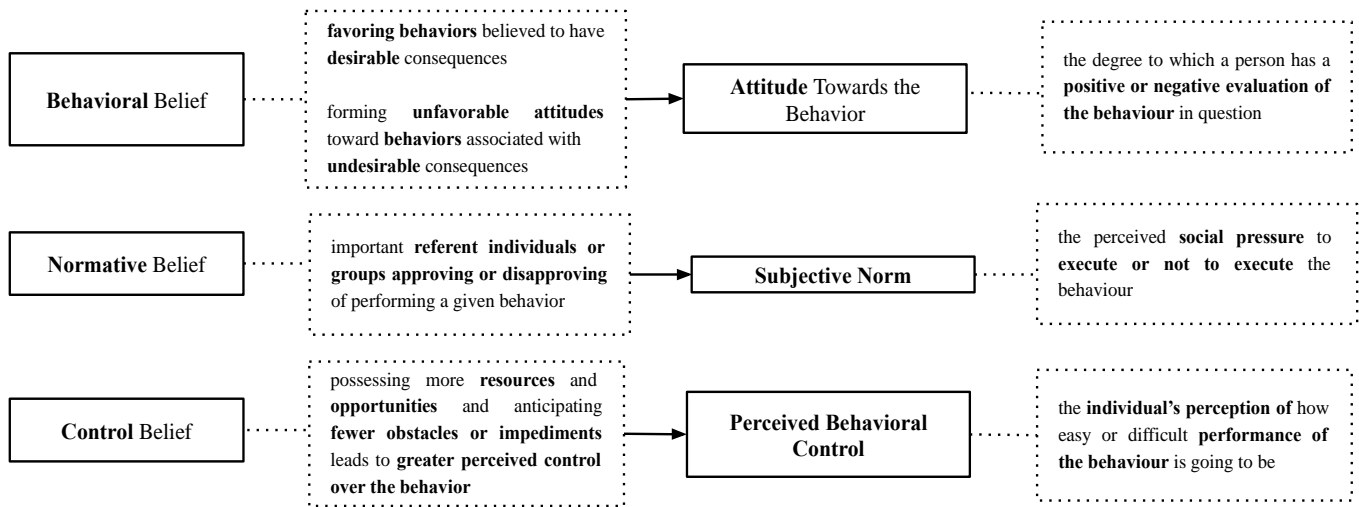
Behavioral Belief

favoring behaviors believed to have desirable consequences

forming unfavorable attitudes toward behaviors associated with undesirable consequences

Attitude Towards the Behavior

the degree to which a person has a positive or negative evaluation of the behaviour in question

Normative Belief

important referent individuals or groups approving or disapproving of performing a given behavior

Subjective Norm

the perceived social pressure to execute or not to execute the behaviour

Control Belief

possessing more resources and opportunities and anticipating fewer obstacles or impediments leads to greater perceived control over the behavior

Perceived Behavioral Control

the individual's perception of how easy or difficult performance of the behaviour is going to be